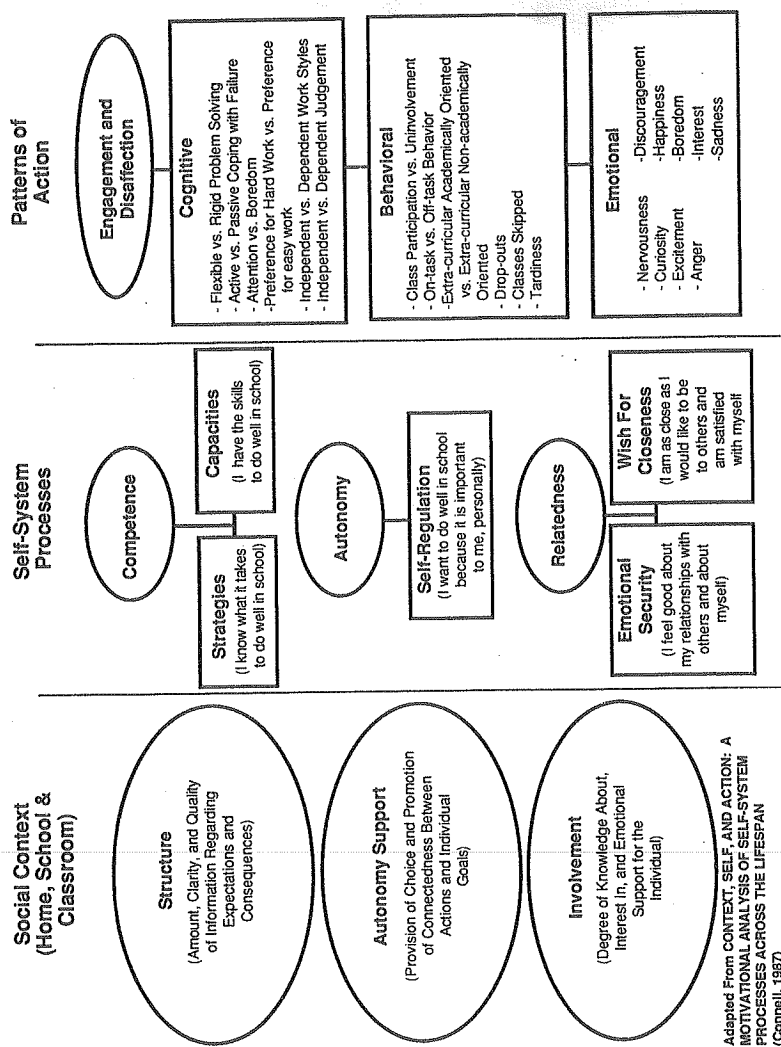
Social Context (Home, School & Classroom)

Structure
(Amount, Clarity, and Quality of Information Regarding Expectations and Consequences)

Autonomy Support
(Provision of Choice and Promotion of Connectedness Between Actions and Individual Goals)

Involvement
(Degree of Knowledge About, Interest In, and Emotional Support for the Individual)

Adapted From CONTEXT, SELF, AND ACTION: A MOTIVATIONAL ANALYSIS OF SELF-SYSTEM PROCESSES ACROSS THE LIFESPAN (Connell, 1987)

Self-System Processes

Competence

Strategies
(I know what it takes to do well in school)

Capacities
(I have the skills to do well in school)

Autonomy

Self-Regulation
(I want to do well in school because it is important to me, personally)

Relatedness

Emotional Security
(I feel good about my relationships with others and about myself)

Wish For Closeness
(I am as close as I would like to be to others and am satisfied with myself)

Patterns of Action

Engagement and Disaffection

Cognitive
- Flexible vs. Rigid Problem Solving
- Active vs. Passive Coping with Failure
- Attention vs. Boredom
-Preference for Hard Work vs. Preference for easy work
- Independent vs. Dependent Work Styles
- Independent vs. Dependent Judgement

Behavioral
- Class Participation vs. Uninvolvement
- On-task vs. Off-task Behavior
- Extra-curricular Academically Oriented vs. Extra-curricular Non-academically Oriented
- Drop-outs
- Classes Skipped
- Tardiness

Emotional
- Nervousness
- Curiosity
- Excitement
- Anger
-Discouragement
-Happiness
-Boredom
-Interest
-Sadness